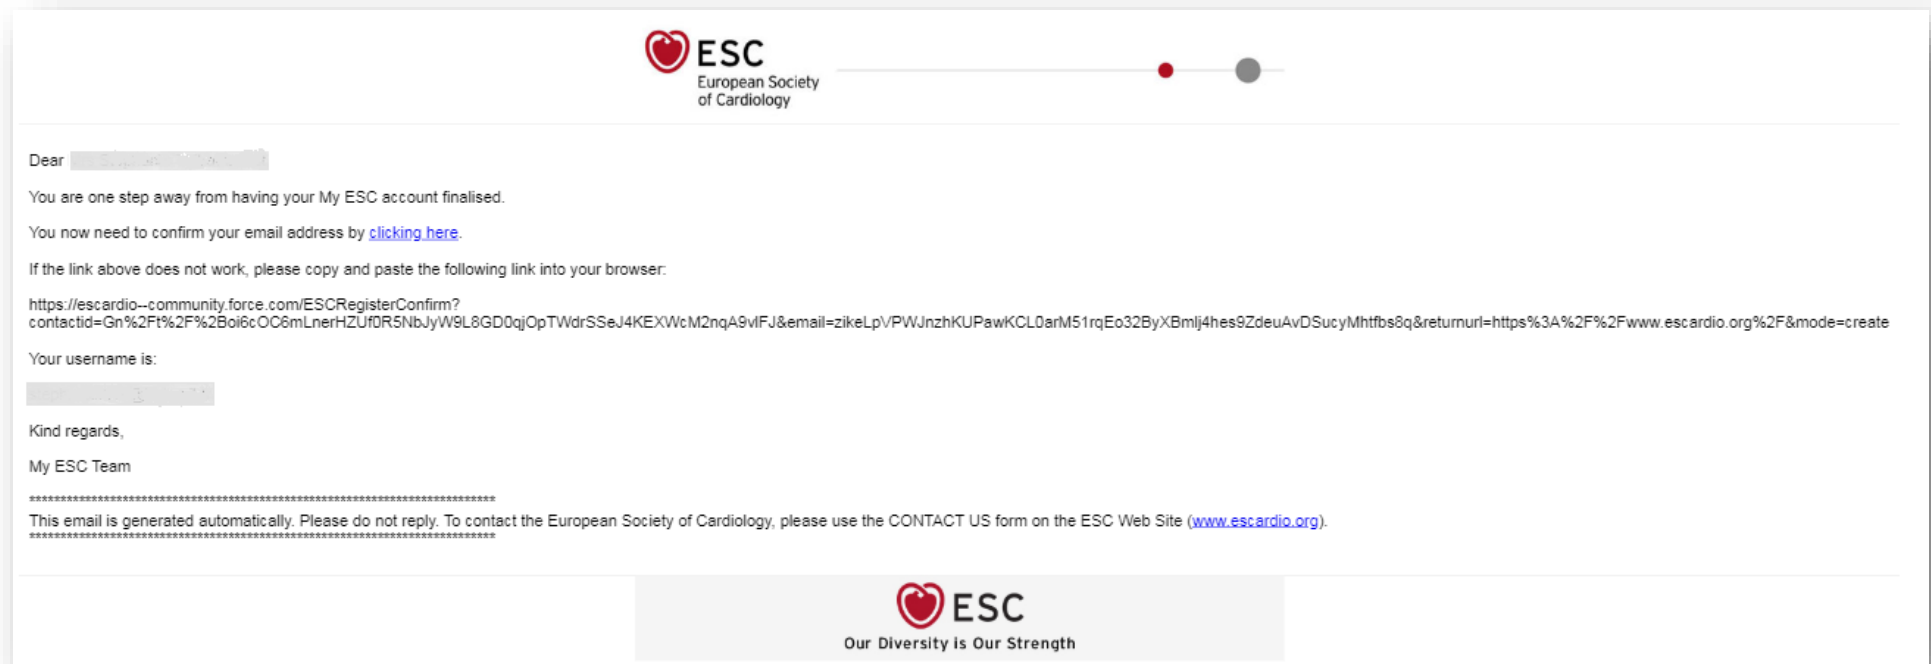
ESC
European Society
of Cardiology

Dear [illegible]

You are one step away from having your My ESC account finalised.

You now need to confirm your email address by clicking here.

If the link above does not work, please copy and paste the following link into your browser:

https://escardio--community.force.com/ESCRegisterConfirm?contactid=Gn%2Ft%2F%2Boi6cOC6mLnerHZUf0R5NbJyW9L8GD0qjOpTWdrSSeJ4KEXWcM2nqA9vlFJ&email=zikeLpVPWJnzhKUPawKCL0arM51rqEo32ByXBmlj4hes9ZdeuAvDSucyMhtfbs8q&returnurl=https%3A%2F%2Fwww.escardio.org%2F&mode=create

Your username is:

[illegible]

Kind regards,

My ESC Team

******************************************************************************
This email is generated automatically. Please do not reply. To contact the European Society of Cardiology, please use the CONTACT US form on the ESC Web Site (www.escardio.org).
******************************************************************************

ESC
Our Diversity is Our Strength